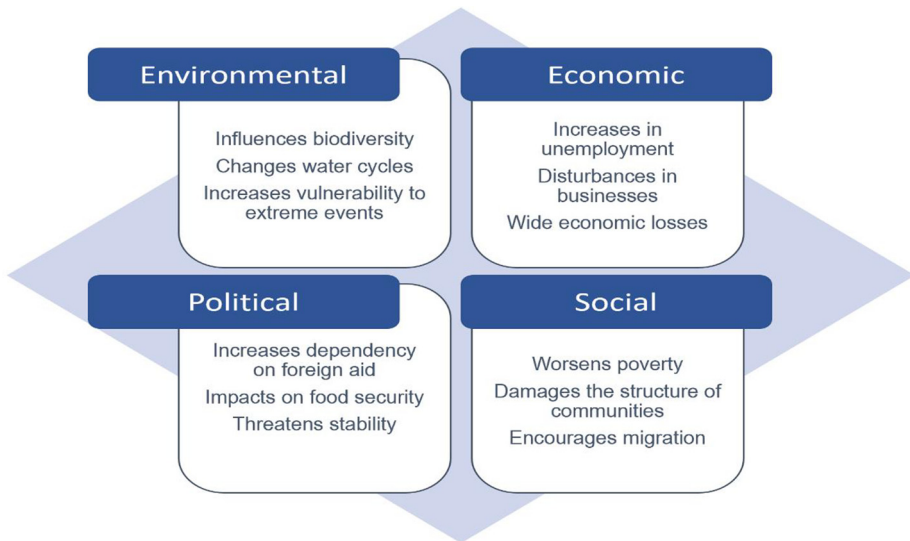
Environmental

Influences biodiversity
Changes water cycles
Increases vulnerability to extreme events

Economic

Increases in unemployment
Disturbances in businesses
Wide economic losses

Political

Increases dependency on foreign aid
Impacts on food security
Threatens stability

Social

Worsens poverty
Damages the structure of communities
Encourages migration